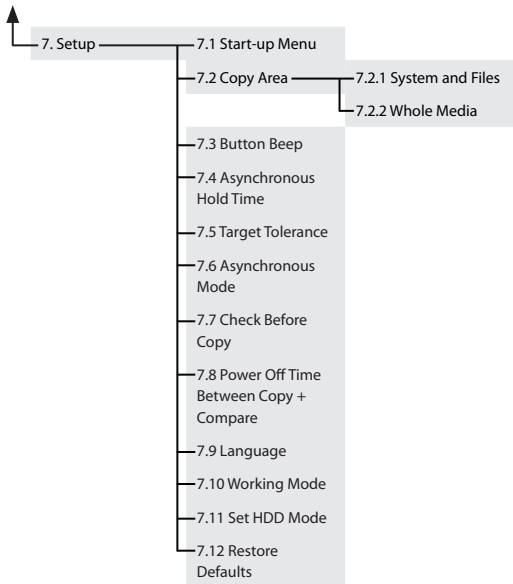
7. Setup

7.1 Start-up Menu

7.2 Copy Area

7.2.1 System and Files

7.2.2 Whole Media

7.3 Button Beep

7.4 Asynchronous Hold Time

7.5 Target Tolerance

7.6 Asynchronous Mode

7.7 Check Before Copy

7.8 Power Off Time Between Copy + Compare

7.9 Language

7.10 Working Mode

7.11 Set HDD Mode

7.12 Restore Defaults